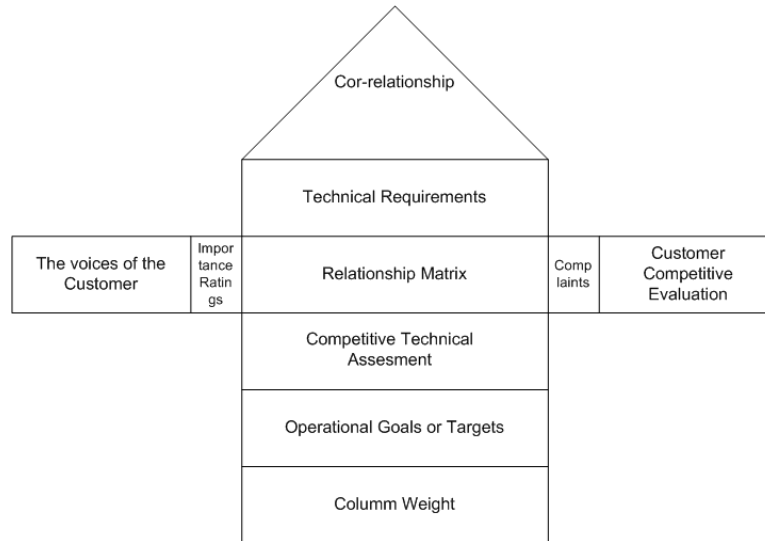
Cor-relationship

Technical Requirements

The voices of the Customer

Importance Ratings

Relationship Matrix

Complaints

Customer Competitive Evaluation

Competitive Technical Assesment

Operational Goals or Targets

Columm Weight